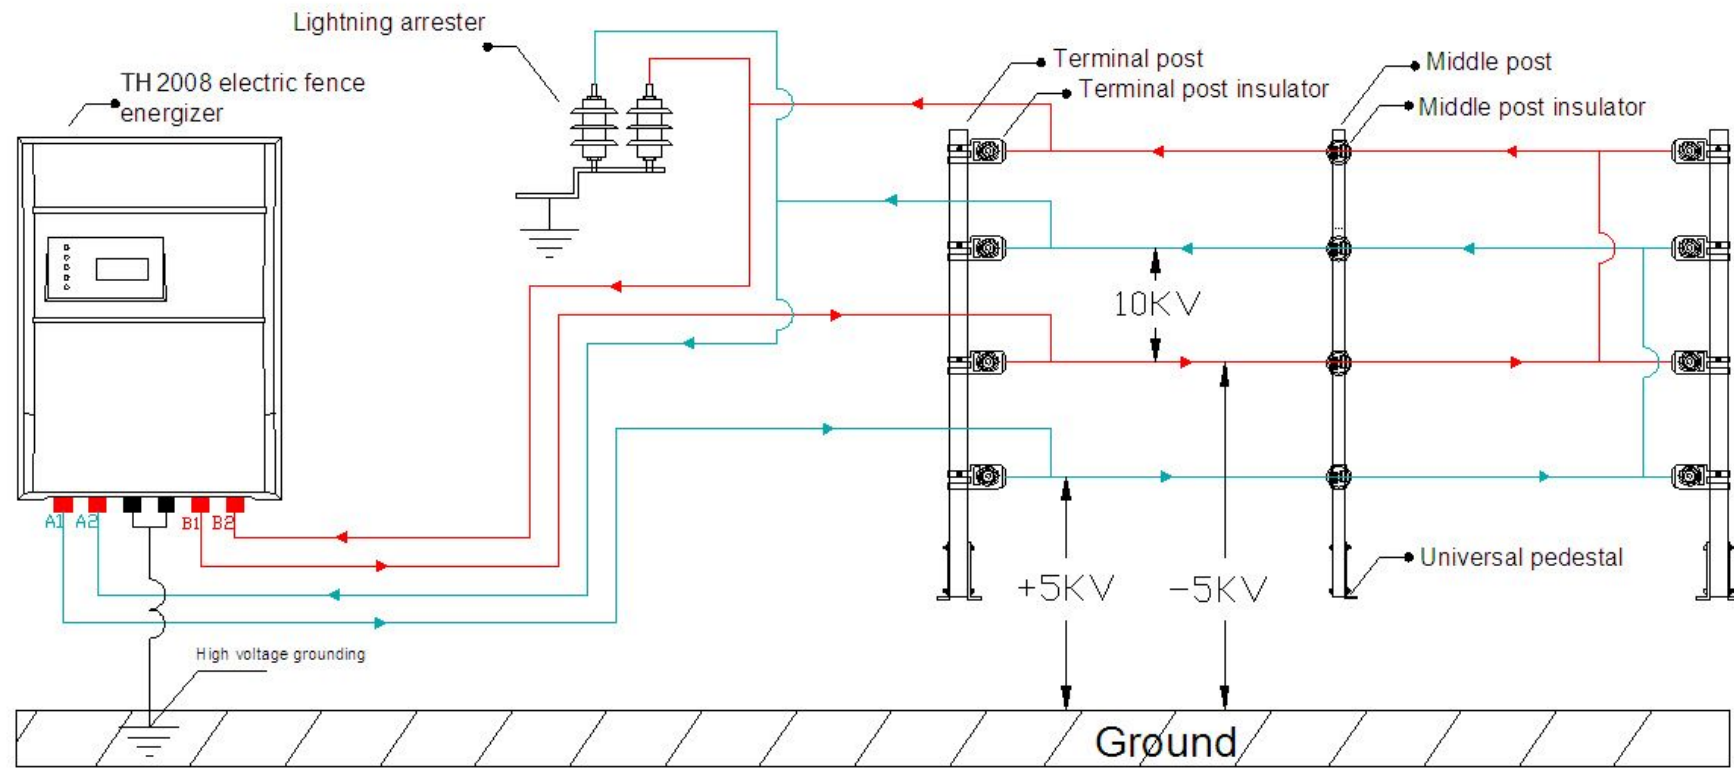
Lightning arrester

TH 2008 electric fence energizer

Terminal post

Terminal post insulator

Middle post

Middle post insulator

10KV

A1 A2 B1 B2

+5KV

-5KV

Universal pedestal

High voltage grounding

Ground